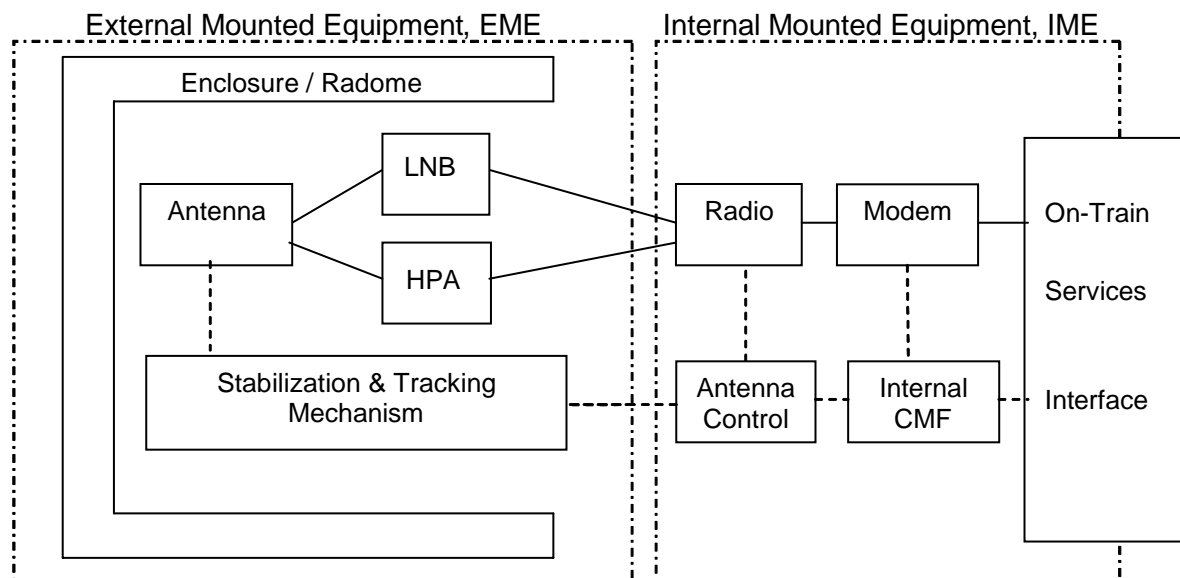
External Mounted Equipment, EME

Internal Mounted Equipment, IME

Enclosure / Radome

LNB

Antenna

HPA

Radio

Modem

On-Train

Services

Interface

Stabilization & Tracking Mechanism

Antenna Control

Internal CMF